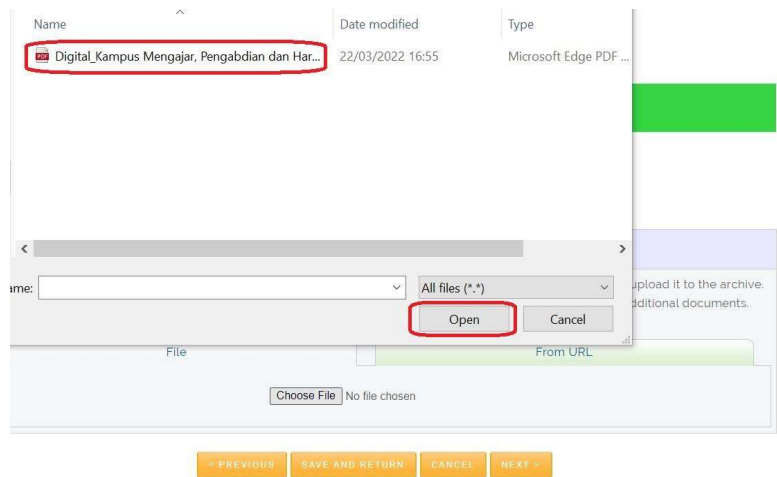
Name | Date modified | Type

Digital_Kampus Mengajar, Pengabdian dan Har... | 22/03/2022 16:55 | Microsoft Edge PDF ...

ame:

All files (*.*)

Open

Cancel

upload it to the archive.
dditional documents.

File

From URL

Choose File No file chosen

< PREVIOUS

SAVE AND RETURN

CANCEL

NEXT >